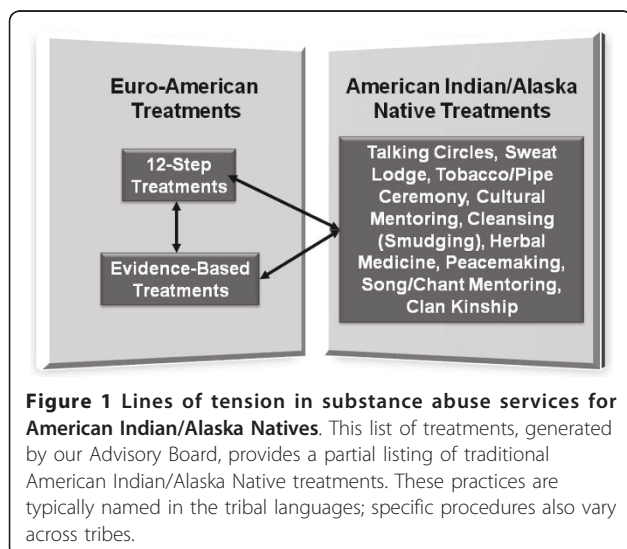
Euro-American Treatments

12-Step Treatments

Evidence-Based Treatments

American Indian/Alaska Native Treatments

Talking Circles, Sweat Lodge, Tobacco/Pipe Ceremony, Cultural Mentoring, Cleansing (Smudging), Herbal Medicine, Peacemaking, Song/Chant Mentoring, Clan Kinship

**Figure 1 Lines of tension in substance abuse services for American Indian/Alaska Natives**. This list of treatments, generated by our Advisory Board, provides a partial listing of traditional American Indian/Alaska Native treatments. These practices are typically named in the tribal languages; specific procedures also vary across tribes.